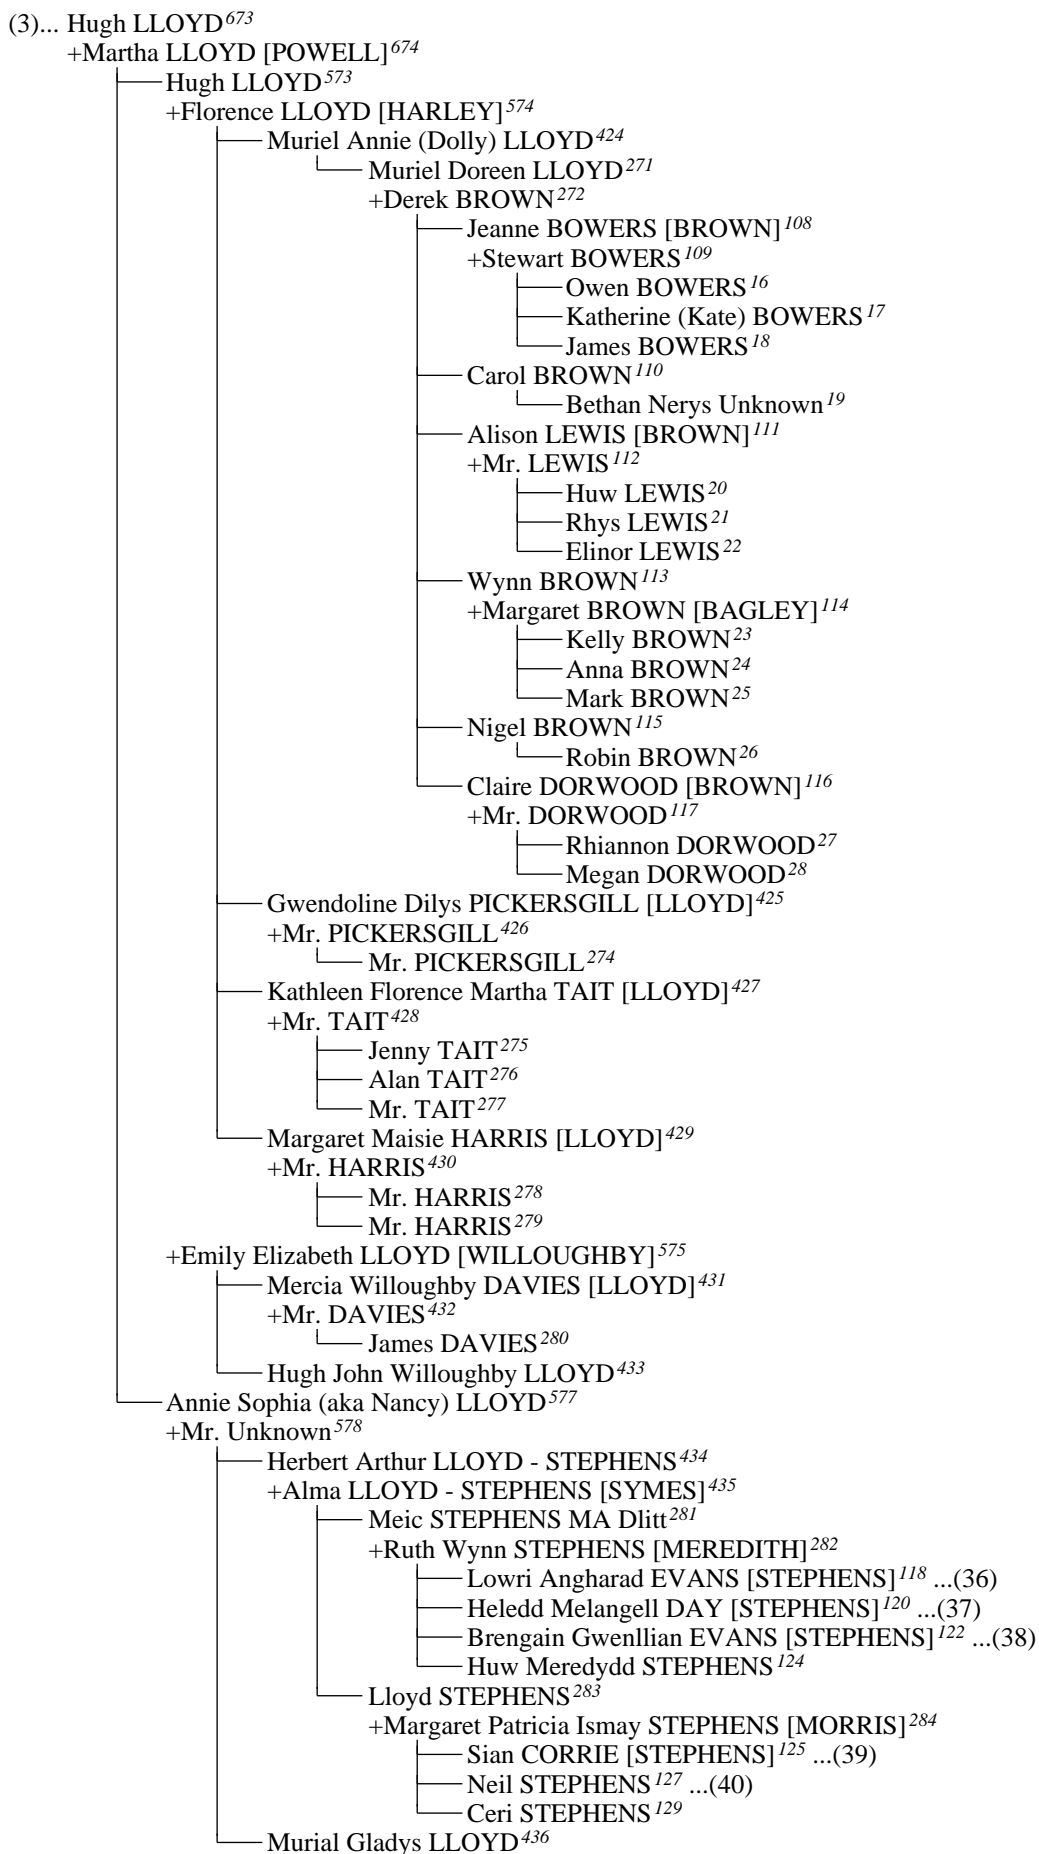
(3)... Hugh LLOYD$^{673}$
+Martha LLOYD [POWELL]$^{674}$
Hugh LLOYD$^{573}$
+Florence LLOYD [HARLEY]$^{574}$
Muriel Annie (Dolly) LLOYD$^{424}$
Muriel Doreen LLOYD$^{271}$
+Derek BROWN$^{272}$
Jeanne BOWERS [BROWN]$^{108}$
+Stewart BOWERS$^{109}$
Owen BOWERS$^{16}$
Katherine (Kate) BOWERS$^{17}$
James BOWERS$^{18}$
Carol BROWN$^{110}$
Bethan Nerys Unknown$^{19}$
Alison LEWIS [BROWN]$^{111}$
+Mr. LEWIS$^{112}$
Huw LEWIS$^{20}$
Rhys LEWIS$^{21}$
Elinor LEWIS$^{22}$
Wynn BROWN$^{113}$
+Margaret BROWN [BAGLEY]$^{114}$
Kelly BROWN$^{23}$
Anna BROWN$^{24}$
Mark BROWN$^{25}$
Nigel BROWN$^{115}$
Robin BROWN$^{26}$
Claire DORWOOD [BROWN]$^{116}$
+Mr. DORWOOD$^{117}$
Rhiannon DORWOOD$^{27}$
Megan DORWOOD$^{28}$
Gwendoline Dilys PICKERSGILL [LLOYD]$^{425}$
+Mr. PICKERSGILL$^{426}$
Mr. PICKERSGILL$^{274}$
Kathleen Florence Martha TAIT [LLOYD]$^{427}$
+Mr. TAIT$^{428}$
Jenny TAIT$^{275}$
Alan TAIT$^{276}$
Mr. TAIT$^{277}$
Margaret Maisie HARRIS [LLOYD]$^{429}$
+Mr. HARRIS$^{430}$
Mr. HARRIS$^{278}$
Mr. HARRIS$^{279}$
+Emily Elizabeth LLOYD [WILLOUGHBY]$^{575}$
Mercia Willoughby DAVIES [LLOYD]$^{431}$
+Mr. DAVIES$^{432}$
James DAVIES$^{280}$
Hugh John Willoughby LLOYD$^{433}$
Annie Sophia (aka Nancy) LLOYD$^{577}$
+Mr. Unknown$^{578}$
Herbert Arthur LLOYD - STEPHENS$^{434}$
+Alma LLOYD - STEPHENS [SYMES]$^{435}$
Meic STEPHENS MA Dlitt$^{281}$
+Ruth Wynn STEPHENS [MEREDITH]$^{282}$
Lowri Angharad EVANS [STEPHENS]$^{118}$ ...(36)
Heledd Melangell DAY [STEPHENS]$^{120}$ ...(37)
Brengain Gwenllian EVANS [STEPHENS]$^{122}$ ...(38)
Huw Meredydd STEPHENS$^{124}$
Lloyd STEPHENS$^{283}$
+Margaret Patricia Ismay STEPHENS [MORRIS]$^{284}$
Sian CORRIE [STEPHENS]$^{125}$ ...(39)
Neil STEPHENS$^{127}$ ...(40)
Ceri STEPHENS$^{129}$
Murial Gladys LLOYD$^{436}$